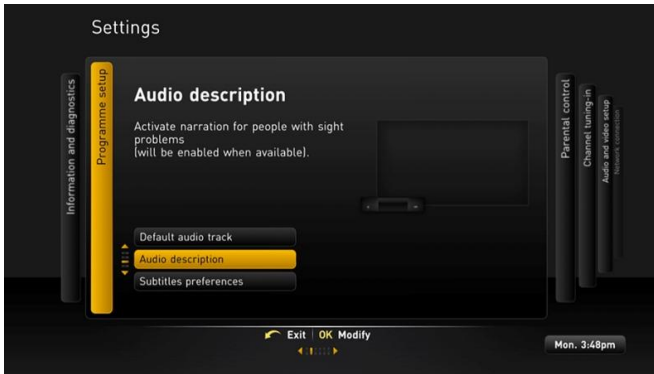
Settings

Information and diagnostics

Programme setup

Audio description

Activate narration for people with sight problems
(will be enabled when available).

Default audio track
Audio description
Subtitles preferences

Parental control
Channel tuning-in
Audio and video setup
Network connection

Exit | OK Modify

Mon. 3:48pm